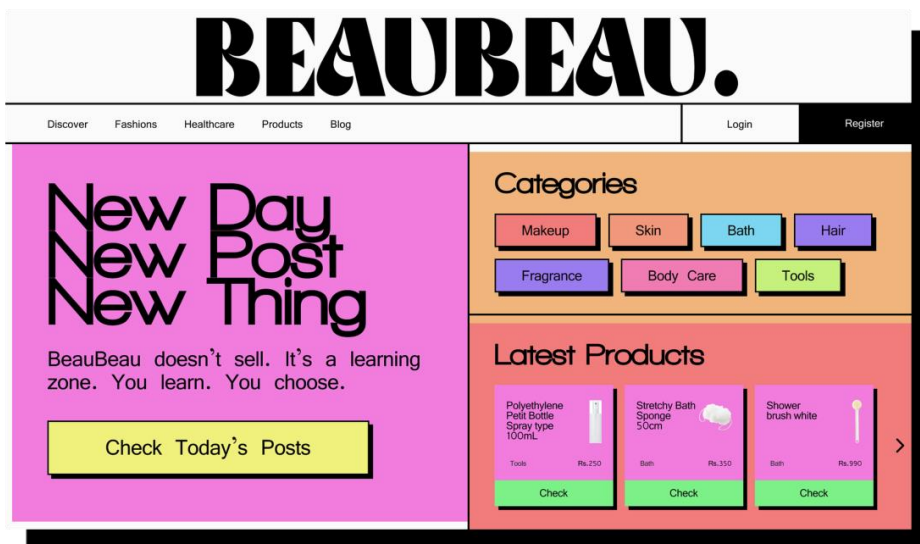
BEAUBEAU.

Discover Fashions Healthcare Products Blog

Login

Register

New Day
New Post
New Thing

BeauBeau doesn't sell. It's a learning zone. You learn. You choose.

Check Today's Posts

Categories

Makeup Skin Bath Hair
Fragrance Body Care Tools

Latest Products

Polyethylene Petit Bottle Spray type 100mL
Tools Rs.250
Check

Stretchy Bath Sponge 50cm
Bath Rs.350
Check

Shower brush white
Bath Rs.990
Check

›